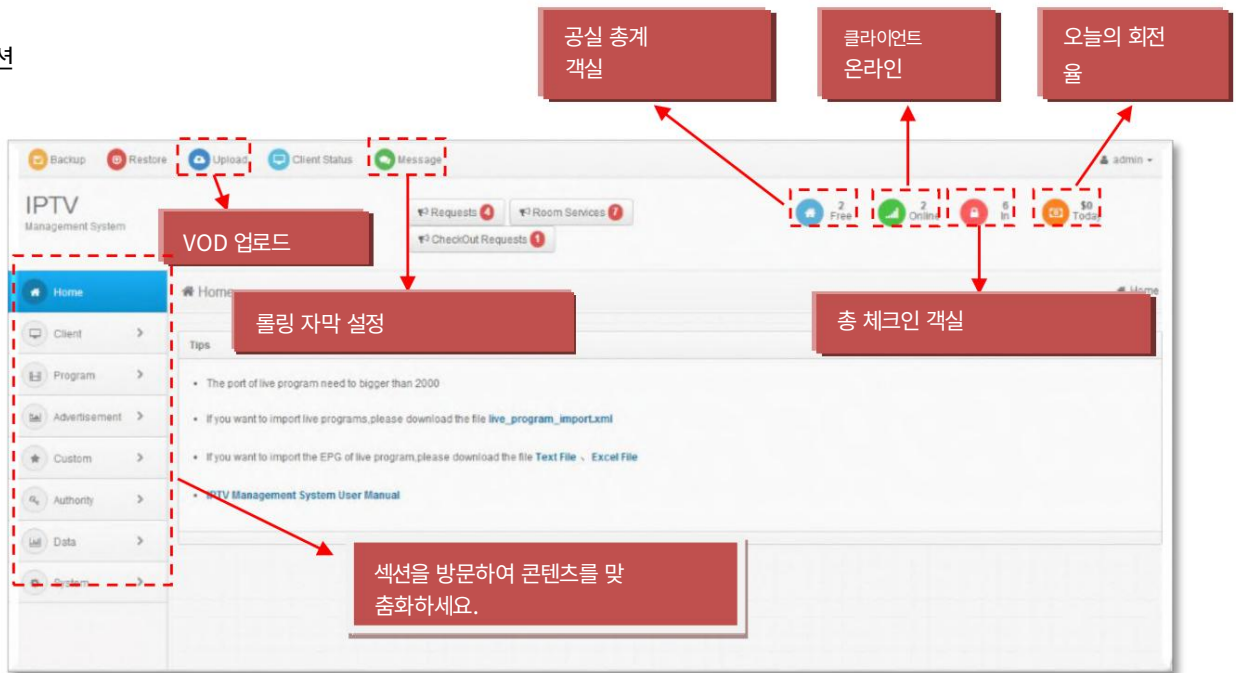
션

공실 총계 객실

클라이언트 온라인

오늘의 회전율

Backup Restore Upload Client Status Message

admin

IPTV
Management System

VOD 업로드

Requests 4 Room Services 7
CheckOut Requests 1

2 Free
2 Online
6 In
$0 Today

Home

Home

롤링 자막 설정

총 체크인 객실

Home

Client

Program

Advertisement

Custom

Authority

Data

System

Tips

• The port of live program need to bigger than 2000

• If you want to import live programs,please download the file live_program_import.xml

• If you want to import the EPG of live program,please download the file Text File 、 Excel File

• IPTV Management System User Manual

섹션을 방문하여 콘텐츠를 맞춤화하세요.